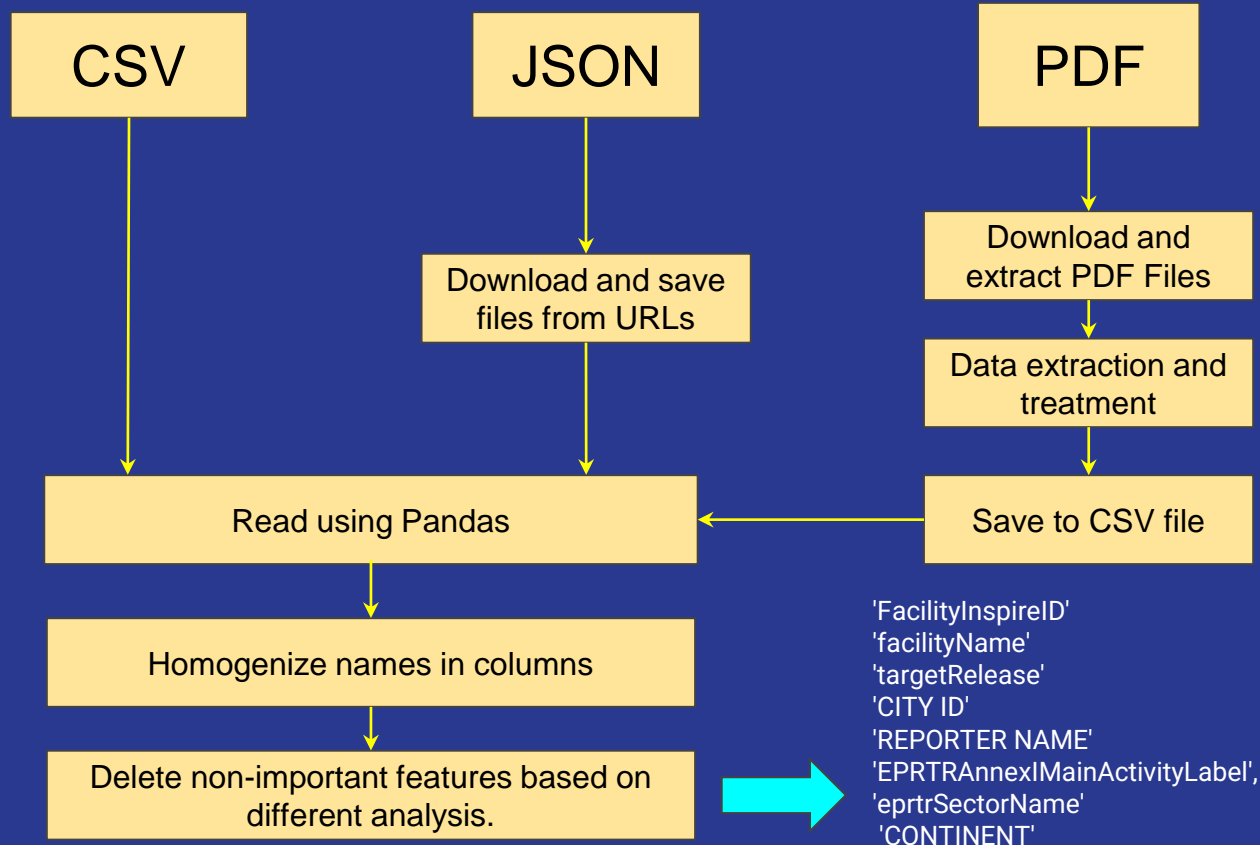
CSV

JSON

PDF

Download and save files from URLs

Download and extract PDF Files

Data extraction and treatment

Save to CSV file

Read using Pandas

Homogenize names in columns

Delete non-important features based on different analysis.

'FacilityInspireID'
'facilityName'
'targetRelease'
'CITY ID'
'REPORTER NAME'
'EPRTRAnnexIMainActivityLabel',
'eprtrSectorName'
'CONTINENT'